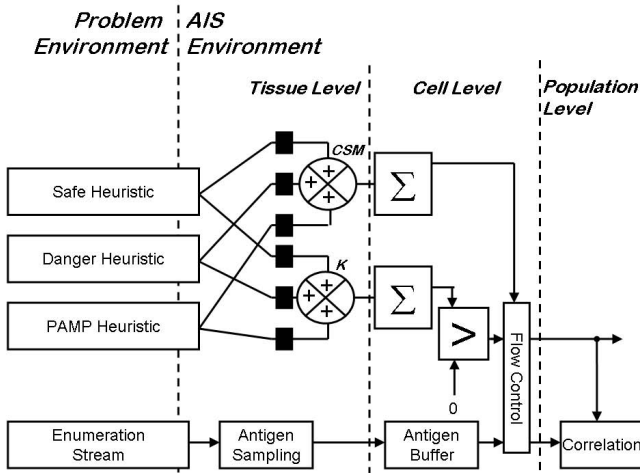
Problem Environment
AIS Environment
Tissue Level
Cell Level
Population Level
Safe Heuristic
Danger Heuristic
PAMP Heuristic
CSM
+
+
+
K
+
+
+
$\Sigma$
$\Sigma$
$>$
0
Flow Control
Enumeration Stream
Antigen Sampling
Antigen Buffer
Correlation